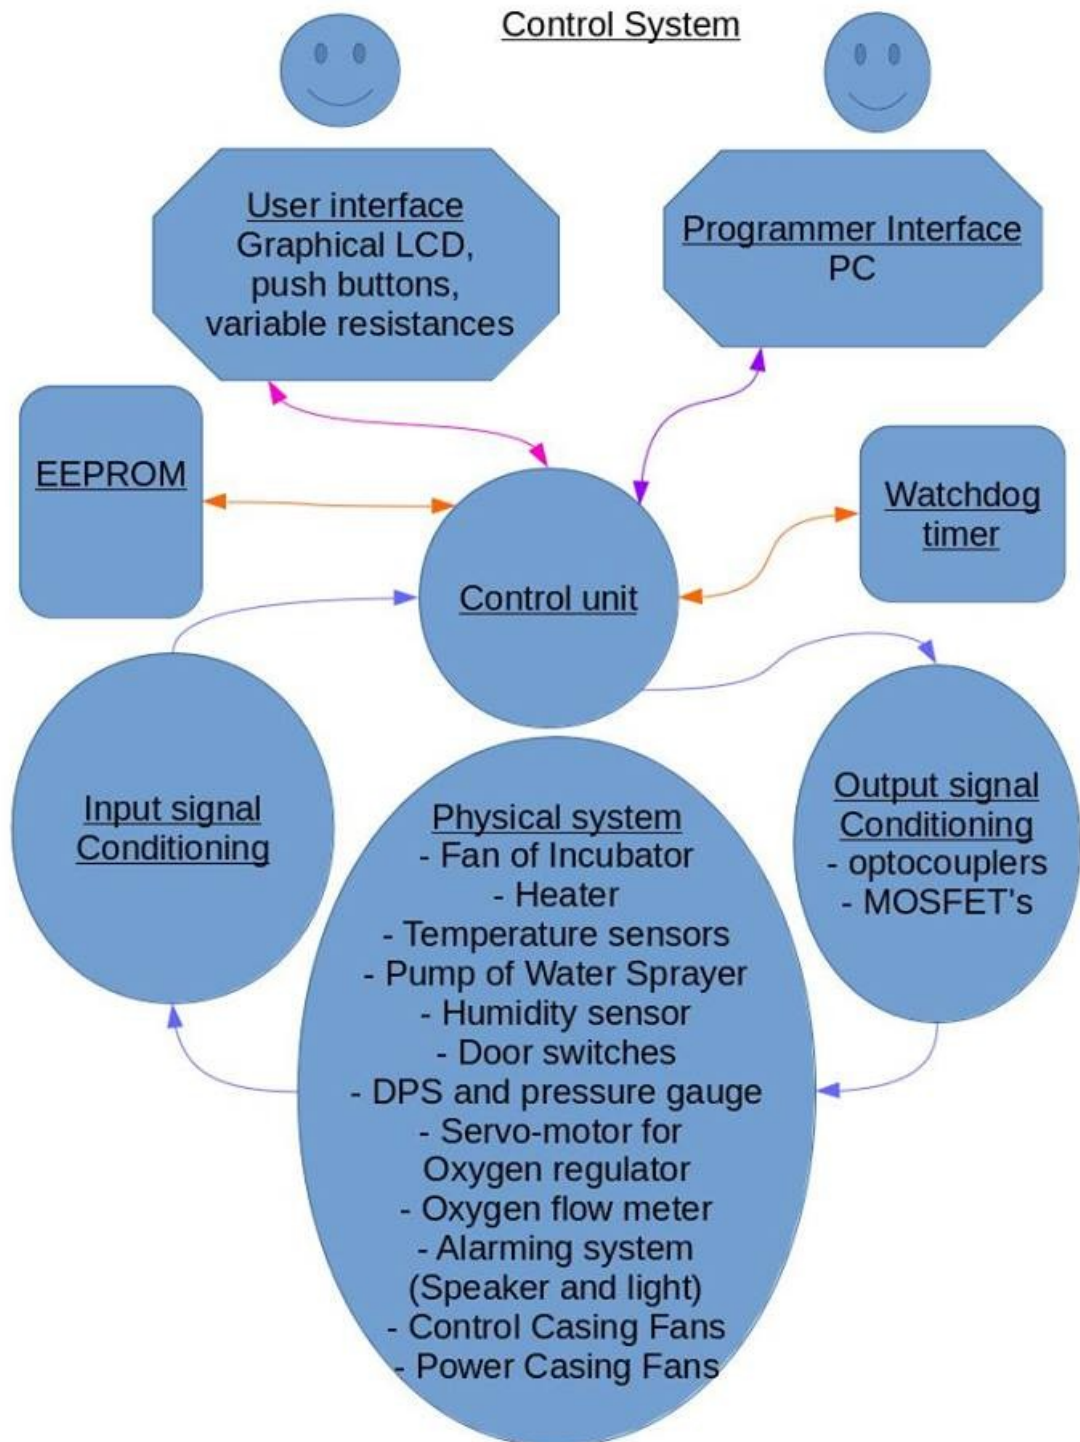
Control System

User interface
Graphical LCD,
push buttons,
variable resistances

Programmer Interface
PC

EEPROM

Watchdog timer

Control unit

Input signal Conditioning

Physical system
- Fan of Incubator
- Heater
- Temperature sensors
- Pump of Water Sprayer
- Humidity sensor
- Door switches
- DPS and pressure gauge
- Servo-motor for Oxygen regulator
- Oxygen flow meter
- Alarming system (Speaker and light)
- Control Casing Fans
- Power Casing Fans

Output signal Conditioning
- optocouplers
- MOSFET's